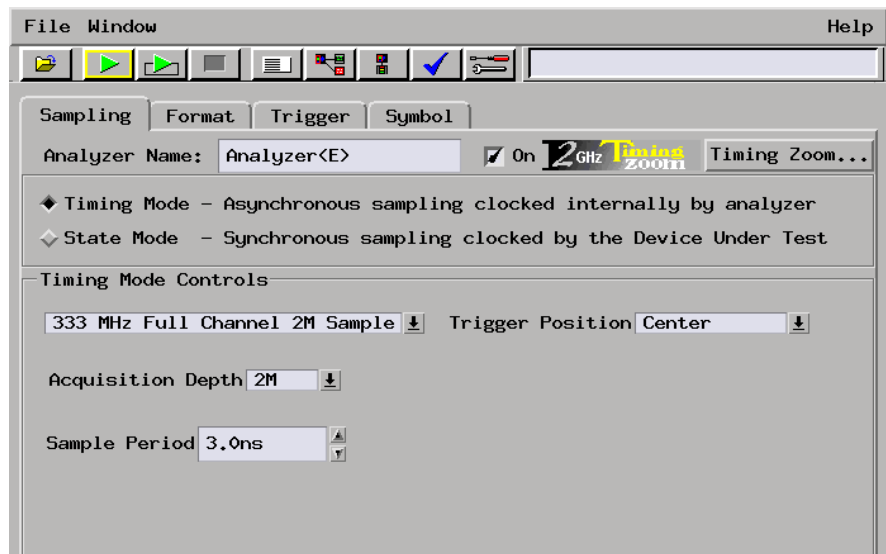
File Window Help

Sampling | Format | Trigger | Symbol

Analyzer Name: Analyzer<E> On 2GHz Timing Zoom Timing Zoom...

Timing Mode – Asynchronous sampling clocked internally by analyzer

State Mode – Synchronous sampling clocked by the Device Under Test

Timing Mode Controls

333 MHz Full Channel 2M Sample Trigger Position Center

Acquisition Depth 2M

Sample Period 3.0ns